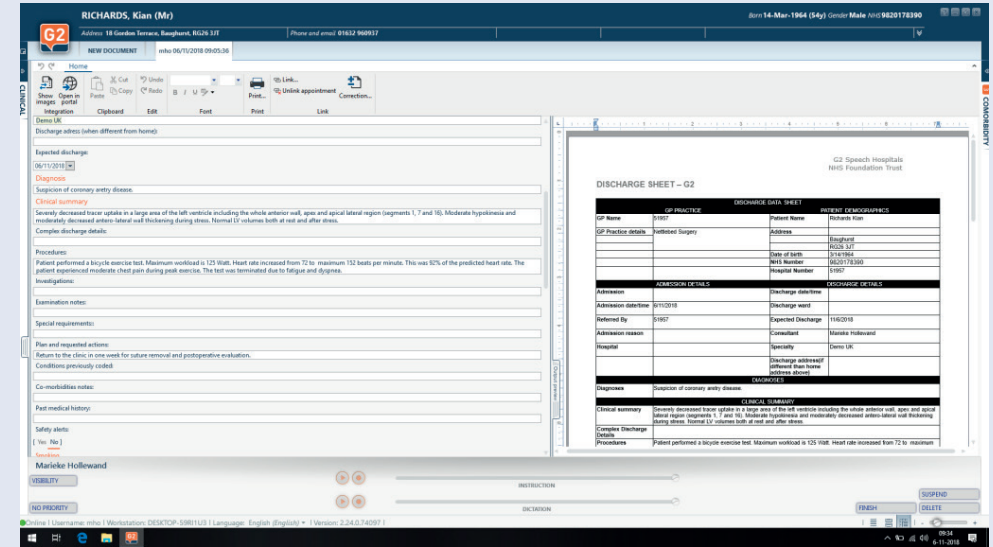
RICHARDS, Kian (Mr)

Born 14-Mar-1964 (54y) Gender Male NHS 9820178390

Address 18 Gordon Terrace, Baughurst, RG26 3JT

Phone and email 01632 960937

G2

NEW DOCUMENT

mho 06/11/2018 09:05:36

Home

Show images Open in portal Paste Cut Copy Undo Redo B I U Print... Link... Unlink appointment Correction...

Integration Clipboard Edit Font Print Link

CLINICAL

COMORBIDITY

Demo UK

Discharge adress (when different from home):

Expected discharge:

06/11/2018

Diagnosis

Suspicion of coronary aretry disease.

Clinical summary

Severely decreased tracer uptake in a large area of the left ventricle including the whole anterior wall, apex and apical lateral region (segments 1, 7 and 16). Moderate hypokinesia and moderately decreased antero-lateral wall thickening during stress. Normal LV volumes both at rest and after stress.

Complex discharge details:

Procedures:

Patient performed a bicycle exercise test. Maximum workload is 125 Watt. Heart rate increased from 72 to maximum 152 beats per minute. This was 92% of the predicted heart rate. The patient experienced moderate chest pain during peak exercise. The test was terminated due to fatigue and dyspnea.

Investigations:

Examination notes:

Special requirements:

Plan and requested actions:

Return to the clinic in one week for suture removal and postoperative evaluation.

Conditions previously coded:

Co-morbidities notes:

Past medical history:

Safety alerts:

Yes No

G2 Speech Hospitals
NHS Foundation Trust

DISCHARGE SHEET – G2

| DISCHARGE DATA SHEET | | | |
|---|---|---|---|
| GP PRACTICE | | PATIENT DEMOGRAPHICS | |
| GP Name | 51957 | Patient Name | Richards Kian |
| GP Practice details | Nettlebed Surgery | Address | |
| | | | Baughurst |
| | | | RG26 3JT |
| | | Date of birth | 3/14/1964 |
| | | NHS Number | 9820178390 |
| | | Hospital Number | 51957 |
| ADMISSION DETAILS | | DISCHARGE DETAILS | |
| Admission | | Discharge date/time | |
| Admission date/time | 6/11/2018 | Discharge ward | |
| Referred By | 51957 | Expected Discharge | 11/6/2018 |
| Admission reason | | Consultant | Marieke Hollewand |
| Hospital | | Specialty | Demo UK |
| | | Discharge address(if different than home address above) | |
| DIAGNOSES | | | |
| Diagnoses | Suspicion of coronary aretry disease. | | |
| CLINICAL SUMMARY | | | |
| Clinical summary | Severely decreased tracer uptake in a large area of the left ventricle including the whole anterior wall, apex and apical lateral region (segments 1, 7 and 16). Moderate hypokinesia and moderately decreased antero-lateral wall thickening during stress. Normal LV volumes both at rest and after stress. | | |
| Complex Discharge Details | | | |
| Procedures | Patient performed a bicycle exercise test. Maximum workload is 125 Watt. Heart rate increased from 72 to maximum | | |

Marieke Hollewand

VISIBILITY

INSTRUCTION

NO PRIORITY

DICTATION

FINISH

SUSPEND

DELETE

Online | Username: mho | Workstation: DESKTOP-59RI1U3 | Language: English (English) | Version: 2.24.0.74097 |

09:34
6-11-2018